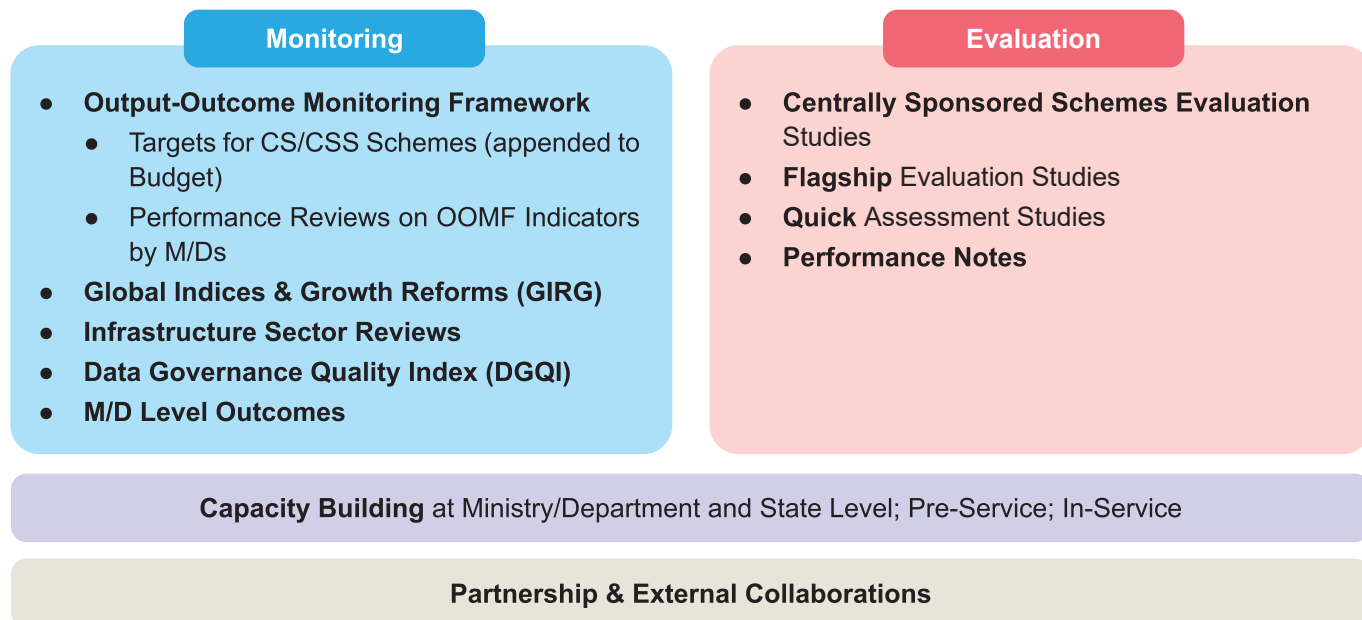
Monitoring

- Output-Outcome Monitoring Framework
  - Targets for CS/CSS Schemes (appended to Budget)
  - Performance Reviews on OOMF Indicators by M/Ds
- Global Indices & Growth Reforms (GIRG)
- Infrastructure Sector Reviews
- Data Governance Quality Index (DGQI)
- M/D Level Outcomes

Evaluation

- Centrally Sponsored Schemes Evaluation Studies
- Flagship Evaluation Studies
- Quick Assessment Studies
- Performance Notes

Capacity Building at Ministry/Department and State Level; Pre-Service; In-Service

Partnership & External Collaborations